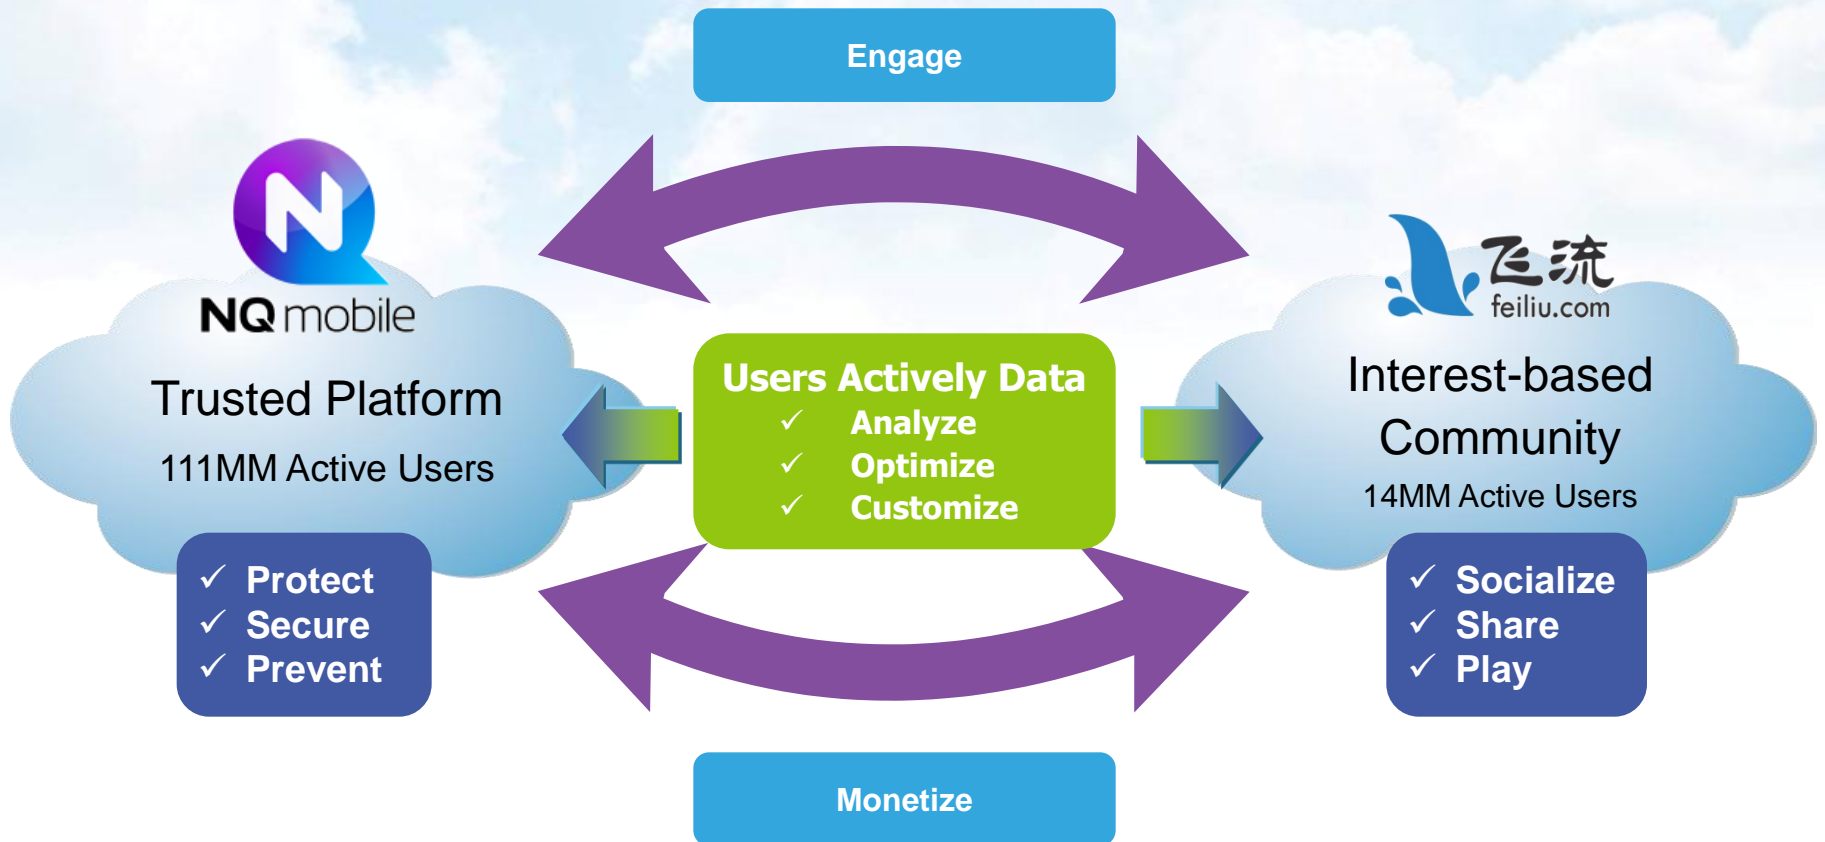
Engage

N

NQ mobile

Trusted Platform

111MM Active Users

✓ Protect
✓ Secure
✓ Prevent

Users Actively Data
✓ Analyze
✓ Optimize
✓ Customize

飞流
feiliu.com

Interest-based Community

14MM Active Users

✓ Socialize
✓ Share
✓ Play

Monetize